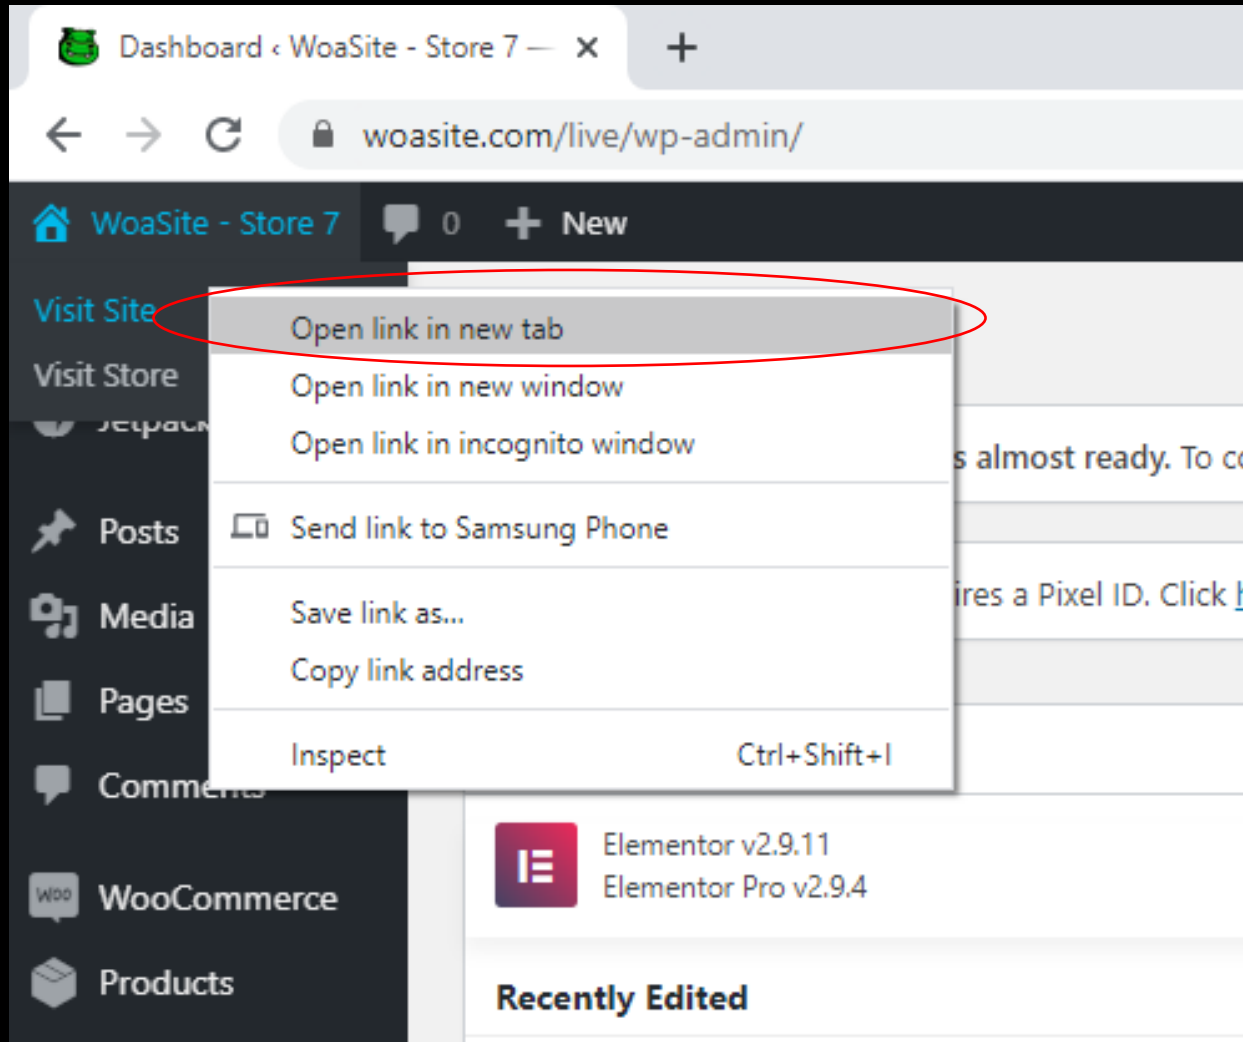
Dashboard ‹ WoaSite - Store 7 — ×
+
woasite.com/live/wp-admin/
WoaSite - Store 7
0
New
Visit Site
Visit Store
Jetpack
Posts
Media
Pages
Comments
WOO
WooCommerce
Products
Open link in new tab
Open link in new window
Open link in incognito window
Send link to Samsung Phone
Save link as...
Copy link address
Inspect
Ctrl+Shift+I
s almost ready. To c
ires a Pixel ID. Click
Elementor v2.9.11
Elementor Pro v2.9.4
Recently Edited